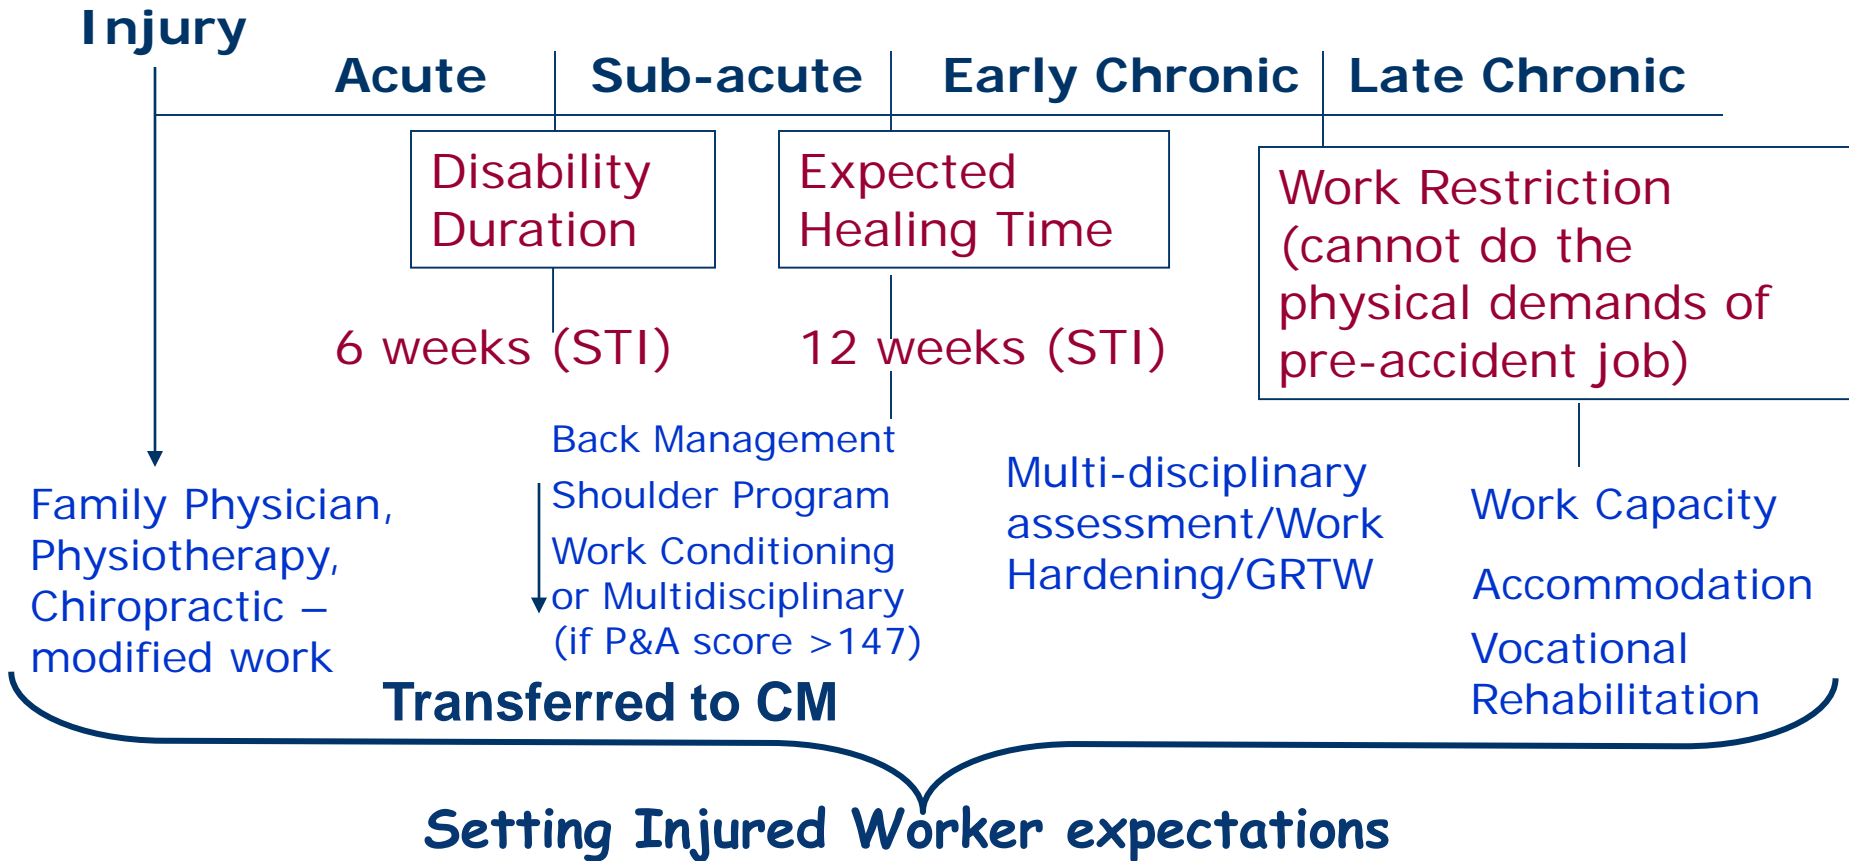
Injury

Acute

Sub-acute

Early Chronic

Late Chronic

Disability Duration

Expected Healing Time

Work Restriction (cannot do the physical demands of pre-accident job)

6 weeks (STI)

12 weeks (STI)

Back Management

Shoulder Program

Work Conditioning or Multidisciplinary (if P&A score >147)

Family Physician, Physiotherapy, Chiropractic – modified work

Multi-disciplinary assessment/Work Hardening/GRTW

Work Capacity

Accommodation

Vocational Rehabilitation

Transferred to CM

Setting Injured Worker expectations